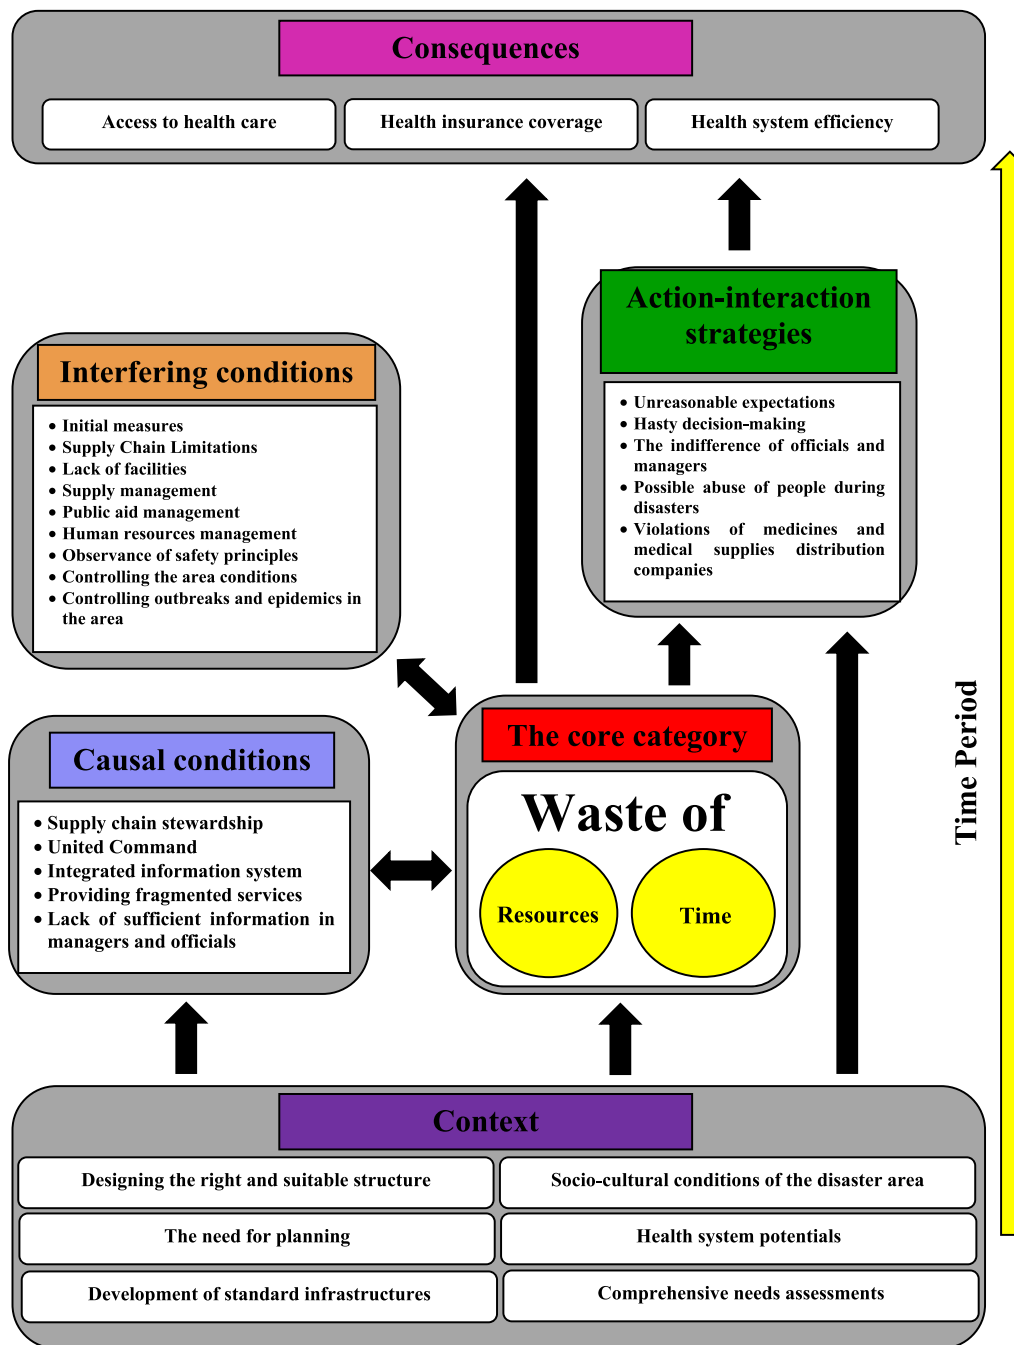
Consequences

Access to health care

Health insurance coverage

Health system efficiency

Interfering conditions

- Initial measures
- Supply Chain Limitations
- Lack of facilities
- Supply management
- Public aid management
- Human resources management
- Observance of safety principles
- Controlling the area conditions
- Controlling outbreaks and epidemics in the area

Action-interaction strategies

- Unreasonable expectations
- Hasty decision-making
- The indifference of officials and managers
- Possible abuse of people during disasters
- Violations of medicines and medical supplies distribution companies

Causal conditions

- Supply chain stewardship
- United Command
- Integrated information system
- Providing fragmented services
- Lack of sufficient information in managers and officials

The core category

Waste of

Resources

Time

Time Period

Context

Designing the right and suitable structure

Socio-cultural conditions of the disaster area

The need for planning

Health system potentials

Development of standard infrastructures

Comprehensive needs assessments